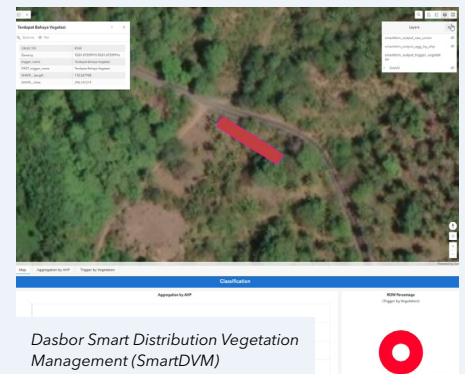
Terdapat Bahaya Vegetasi

| OBJECTID | 8546 |
|---|---|
| Geometry | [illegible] |
| trigger_name | Terdapat Bahaya Vegetasi |
| PRED_trigger_name | Terdapat Bahaya Vegetasi |
| SHAPE__Length | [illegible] |
| SHAPE__Area | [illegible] |

Layers

smartdvm_output_row_corridor

smartdvm_output_veg_by_ahp

smartdvm_output_trigger_vegetation

SMARTI

Map | Aggregation by AHP | Trigger by Vegetation

Classification

Aggregation by AHP

ROW Percentage (Trigger by Vegetation)

Dasbor Smart Distribution Vegetation Management (SmartDVM)